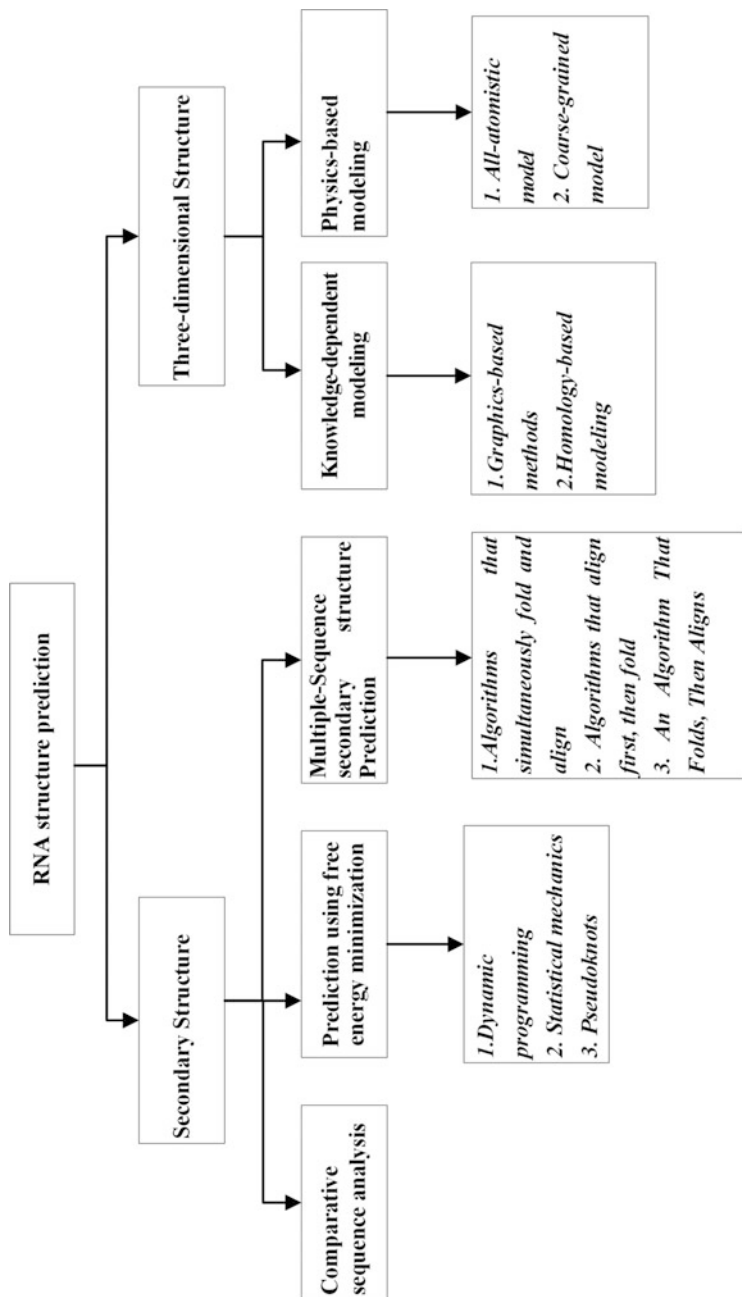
RNA structure prediction

Secondary Structure

Three-dimensional Structure

Comparative sequence analysis

Prediction using free energy minimization

1.Dynamic programming
2. Statistical mechanics
3. Pseudoknots

Multiple-Sequence secondary structure Prediction

1.Algorithms that simultaneously fold and align
2. Algorithms that align first, then fold
3. An Algorithm That Folds, Then Aligns

Knowledge-dependent modeling

1.Graphics-based methods
2.Homology-based modeling

Physics-based modeling

1. All-atomistic model
2. Coarse-grained model